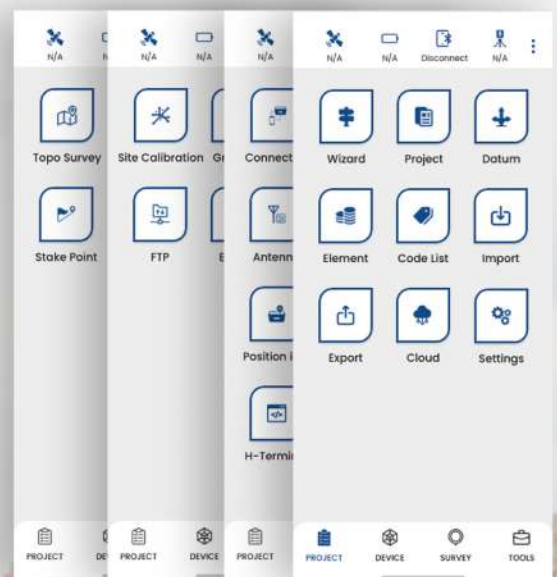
N/A

Topo Survey

Stake Point

PROJECT

N/A N/A

Site Calibration

FTP

PROJECT DEVICE

N/A

Connect

Antenn

Position I

H-Termi

PROJECT

N/A N/A Disconnect N/A

Wizard Project Datum

Element Code List Import

Export Cloud Settings

PROJECT DEVICE SURVEY TOOLS